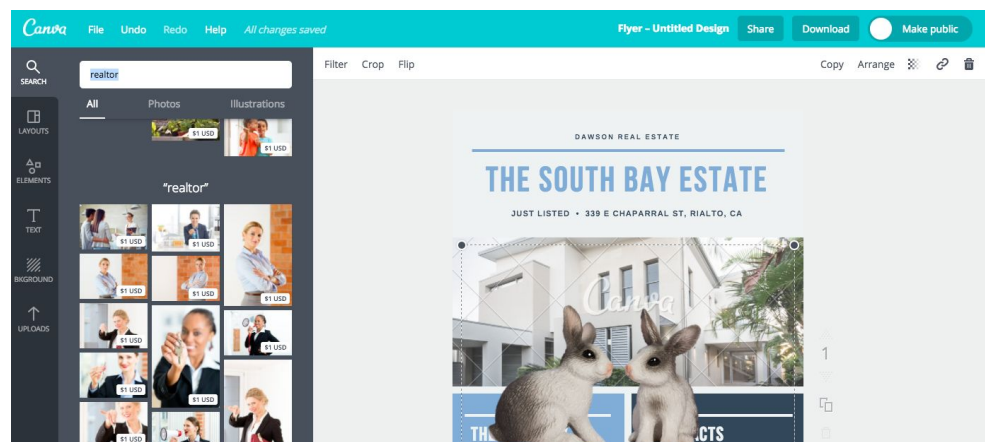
Canva File Undo Redo Help All changes saved

Flyer – Untitled Design Share Download Make public

SEARCH
LAYOUTS
ELEMENTS
TEXT
BKGROUND
UPLOADS

realtor

All Photos Illustrations

$1 USD
$1 USD

"realtor"

$1 USD
$1 USD
$1 USD
$1 USD
$1 USD
$1 USD
$1 USD
$1 USD
$1 USD
$1 USD
$1 USD

Filter Crop Flip

Copy Arrange

DAWSON REAL ESTATE

THE SOUTH BAY ESTATE

JUST LISTED • 339 E CHAPARRAL ST, RIALTO, CA

Canva

TH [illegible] ACTS

1